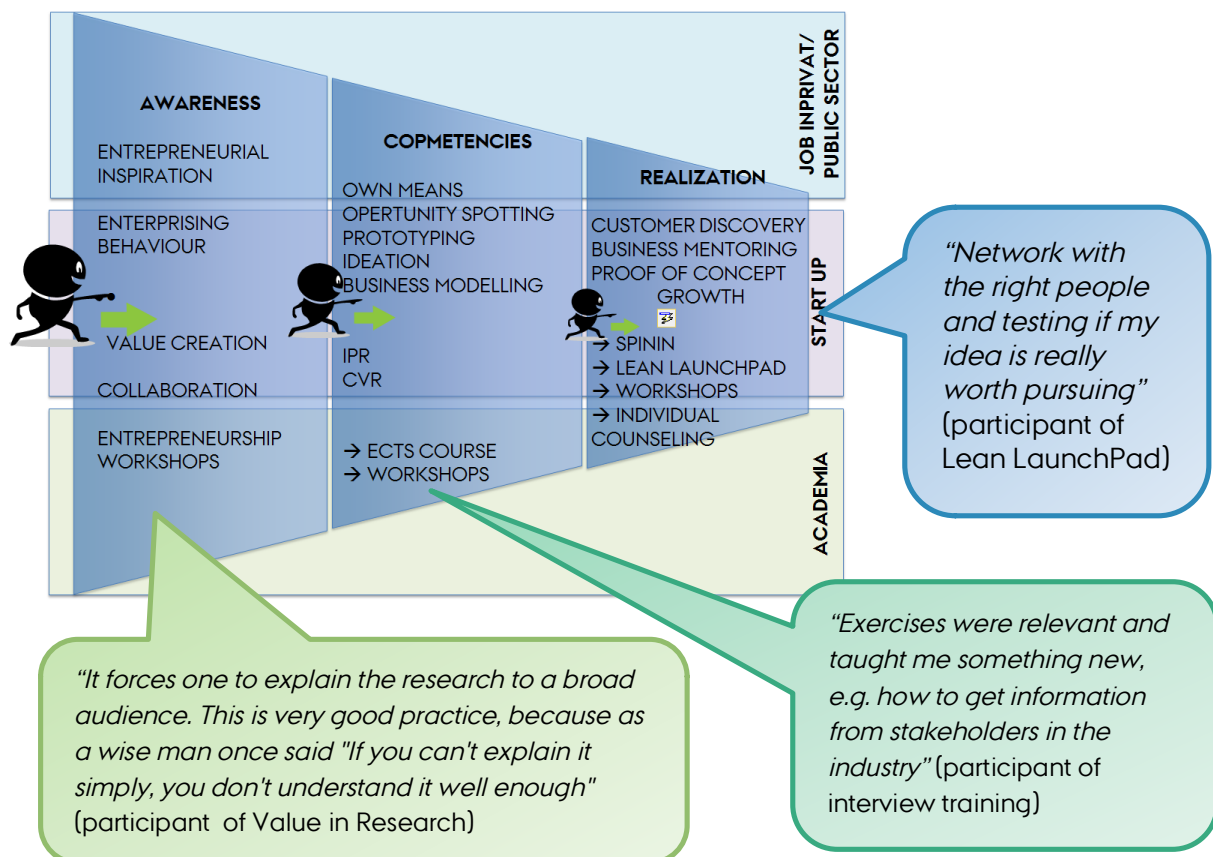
JOB INPRIVAT/ PUBLIC SECTOR

START UP

ACADEMIA

AWARENESS

ENTREPRENEURIAL INSPIRATION

ENTERPRISING BEHAVIOUR

VALUE CREATION

COLLABORATION

ENTREPRENEURSHIP WORKSHOPS

COPMETENCIES

OWN MEANS
OPERTUNITY SPOTTING
PROTOTYPING
IDEATION
BUSINESS MODELLING

IPR
CVR

→ ECTS COURSE
→ WORKSHOPS

REALIZATION

CUSTOMER DISCOVERY
BUSINESS MENTORING
PROOF OF CONCEPT
GROWTH

→ SPININ
→ LEAN LAUNCHPAD
→ WORKSHOPS
→ INDIVIDUAL COUNSELING

"Network with the right people and testing if my idea is really worth pursuing" (participant of Lean LaunchPad)

"Exercises were relevant and taught me something new, e.g. how to get information from stakeholders in the industry" (participant of interview training)

"It forces one to explain the research to a broad audience. This is very good practice, because as a wise man once said "If you can't explain it simply, you don't understand it well enough" (participant of Value in Research)